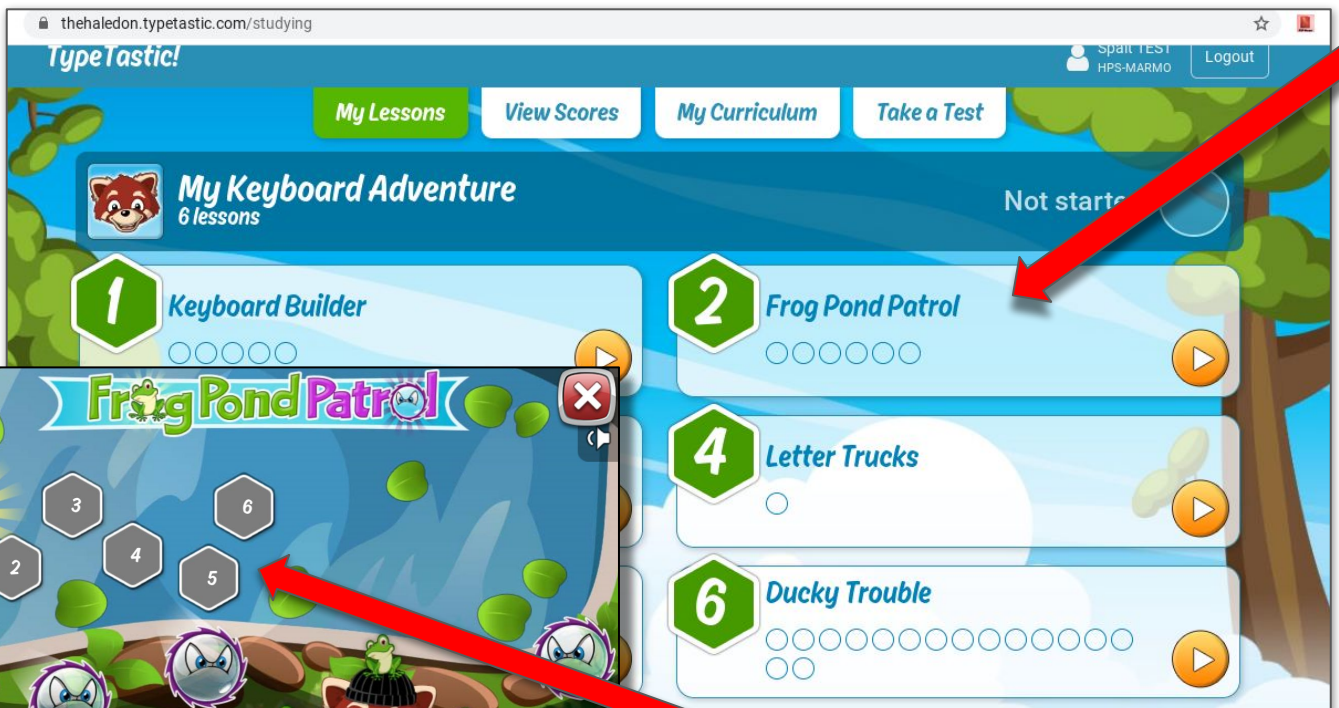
thehaledon.typetastic.com/studying

TypeTastic!

Spalt TEST
HPS-MARMO

Logout

My Lessons

View Scores

My Curriculum

Take a Test

My Keyboard Adventure
6 lessons

Not starte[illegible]

1
Keyboard Builder

2
Frog Pond Patrol

4
Letter Trucks

6
Ducky Trouble

Frog Pond Patrol

3

6

4

2

5